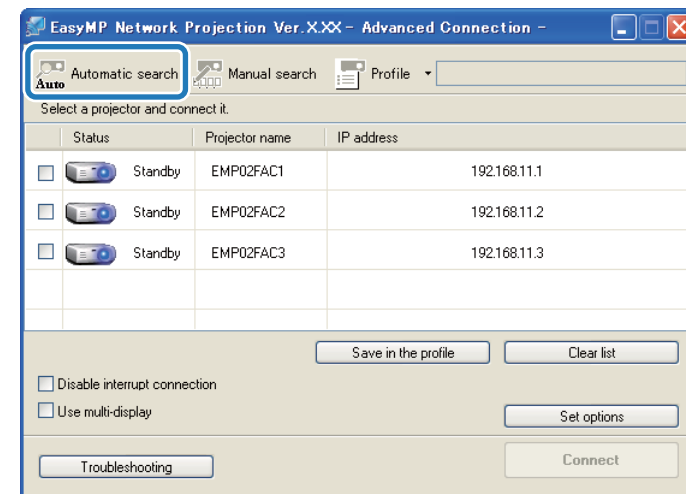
EasyMP Network Projection Ver.X.XX - Advanced Connection -

Auto Automatic search
Manual search
Profile

Select a projector and connect it.

| | Status | | Projector name | IP address |
|---|---|---|---|---|
| ☐ | | Standby | EMP02FAC1 | 192.168.11.1 |
| ☐ | | Standby | EMP02FAC2 | 192.168.11.2 |
| ☐ | | Standby | EMP02FAC3 | 192.168.11.3 |

Save in the profile
Clear list

Disable interrupt connection
Use multi-display

Set options

Troubleshooting

Connect